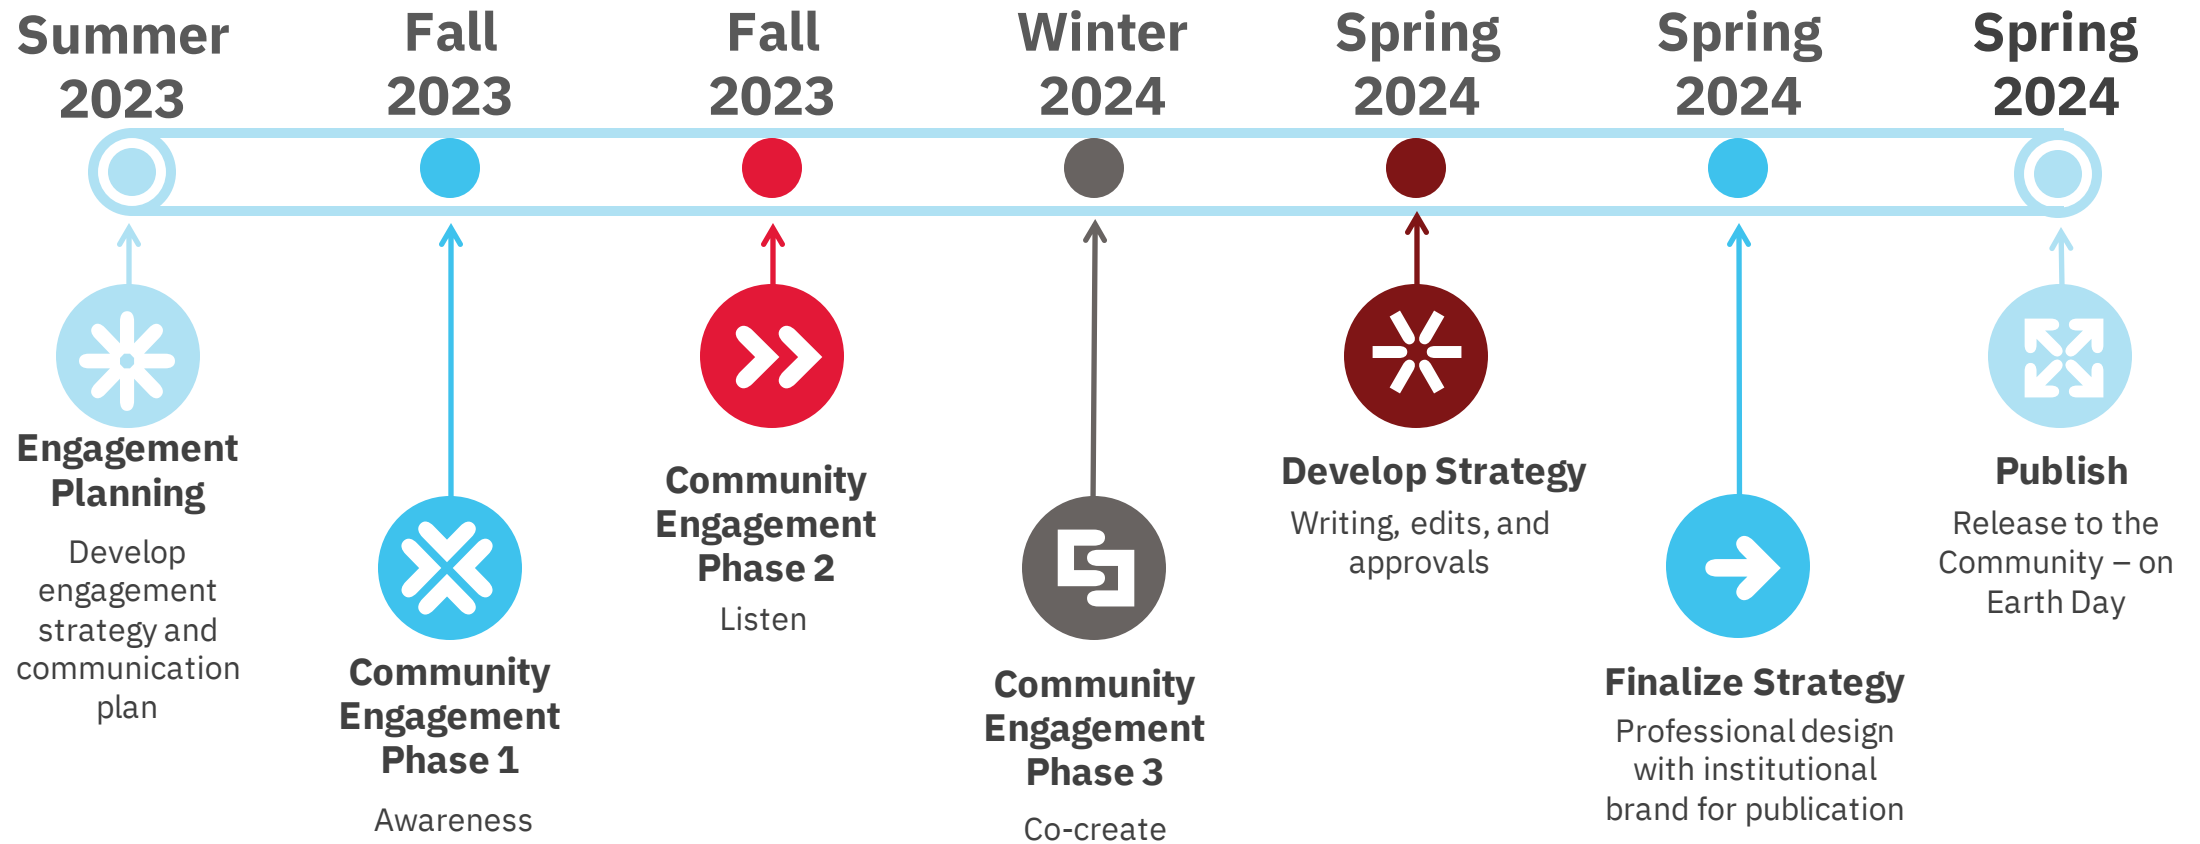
Summer 2023

Fall 2023

Fall 2023

Winter 2024

Spring 2024

Spring 2024

Spring 2024

Engagement Planning
Develop engagement strategy and communication plan

Community Engagement Phase 1
Awareness

Community Engagement Phase 2
Listen

Community Engagement Phase 3
Co-create

Develop Strategy
Writing, edits, and approvals

Finalize Strategy
Professional design with institutional brand for publication

Publish
Release to the Community – on Earth Day